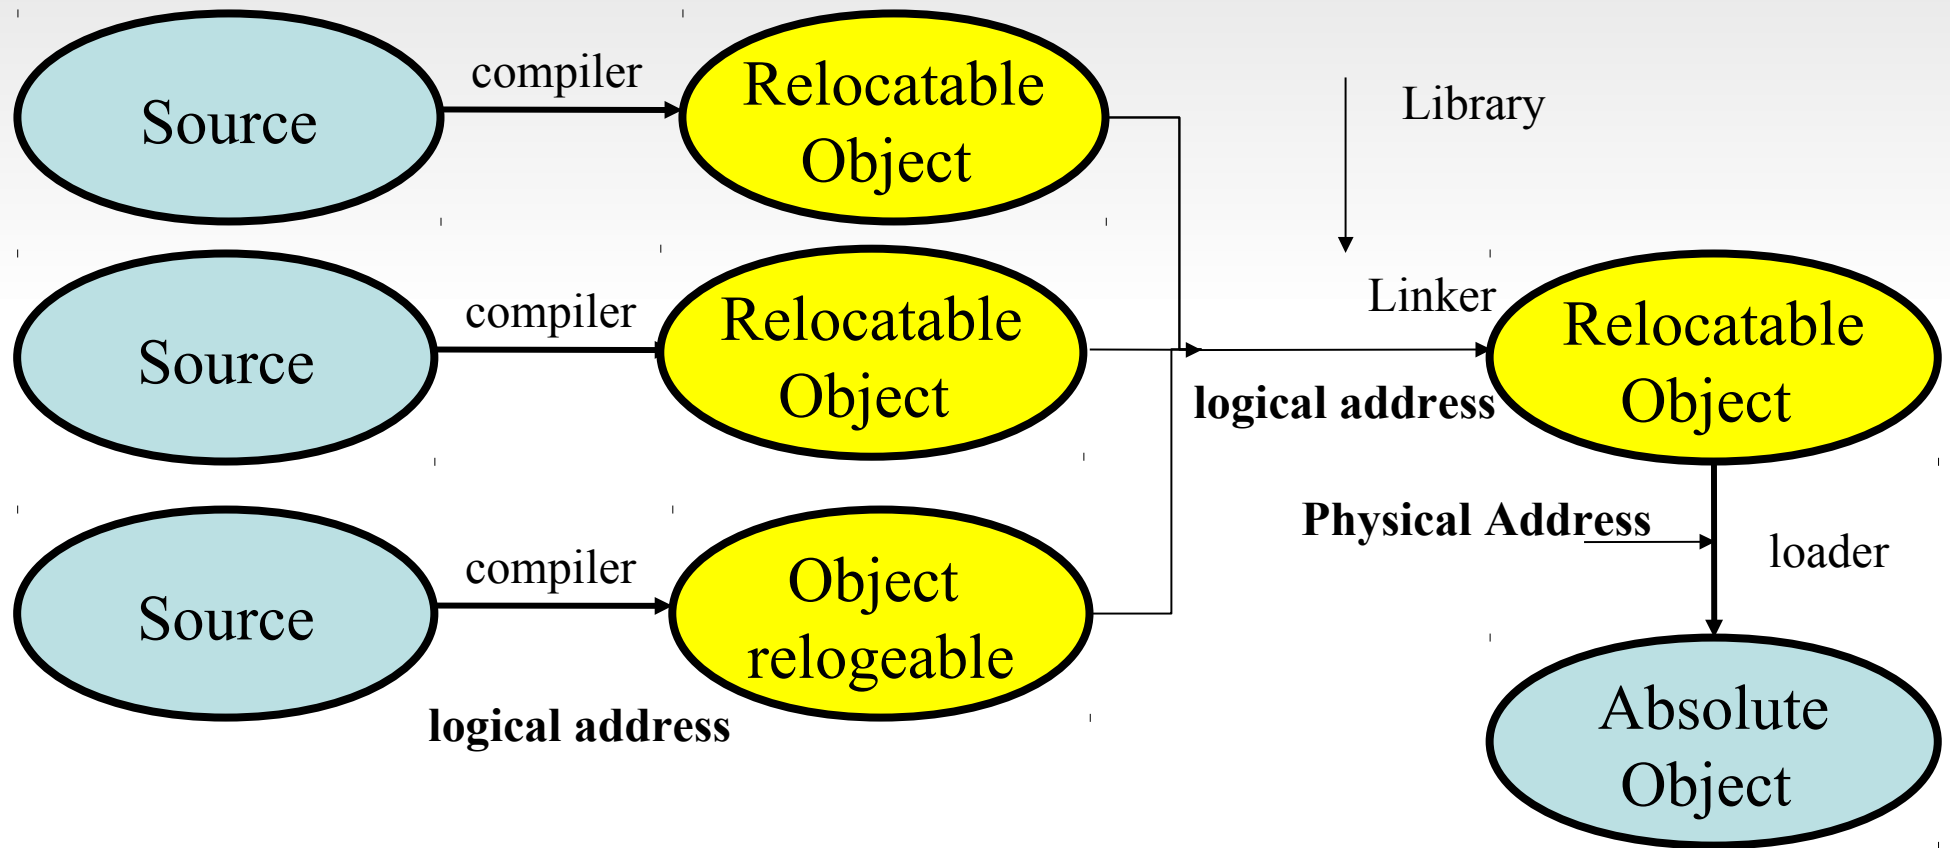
Source

compiler

Relocatable Object

Library

Source

compiler

Relocatable Object

Linker

Relocatable Object

logical address

Physical Address

loader

Source

compiler

Object relogeable

logical address

Absolute Object